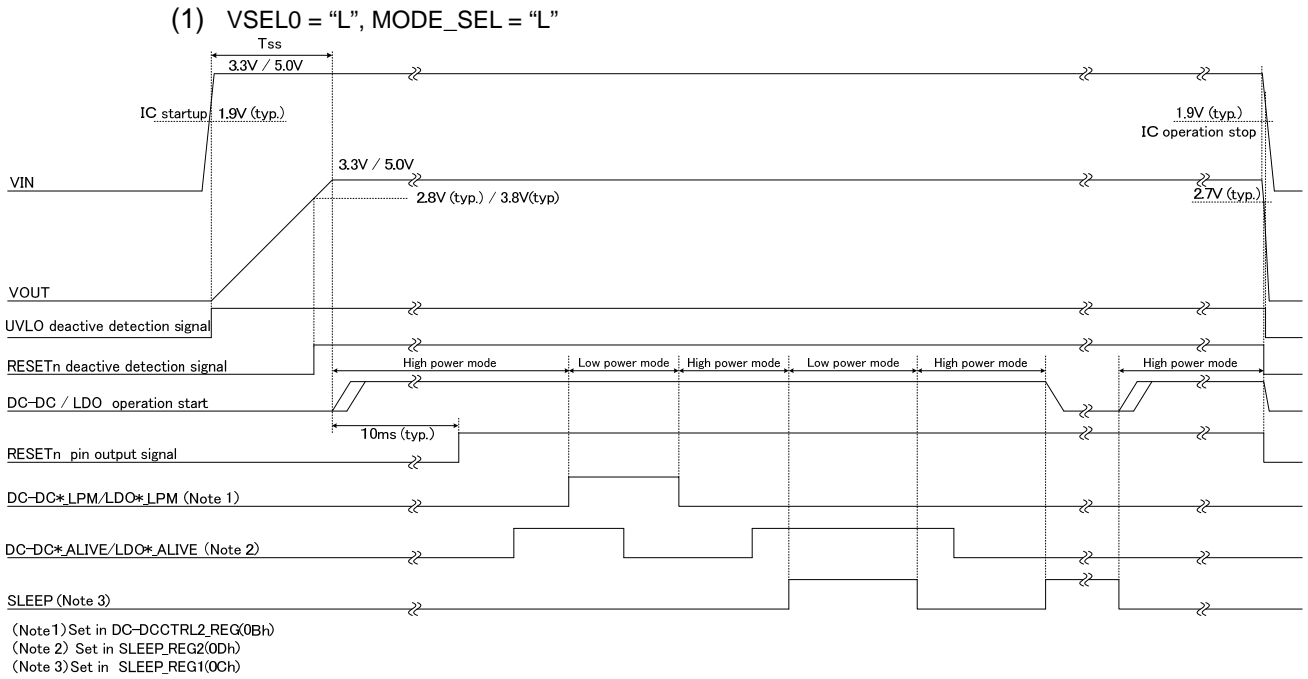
(1) VSEL0 = “L”, MODE_SEL = “L”

Tss

3.3V / 5.0V

IC startup 1.9V (typ.)

1.9V (typ.)
IC operation stop

VIN

3.3V / 5.0V

2.8V (typ.) / 3.8V(typ)

2.7V (typ.)

VOUT

UVLO deactive detection signal

RESETn deactive detection signal

High power mode

Low power mode

High power mode

Low power mode

High power mode

High power mode

DC–DC / LDO operation start

10ms (typ.)

RESETn pin output signal

DC–DC*_LPM/LDO*_LPM (Note 1)

DC–DC*_ALIVE/LDO*_ALIVE (Note 2)

SLEEP (Note 3)

(Note1) Set in DC–DCCTRL2_REG(0Bh)
(Note 2) Set in SLEEP_REG2(0Dh)
(Note 3) Set in SLEEP_REG1(0Ch)